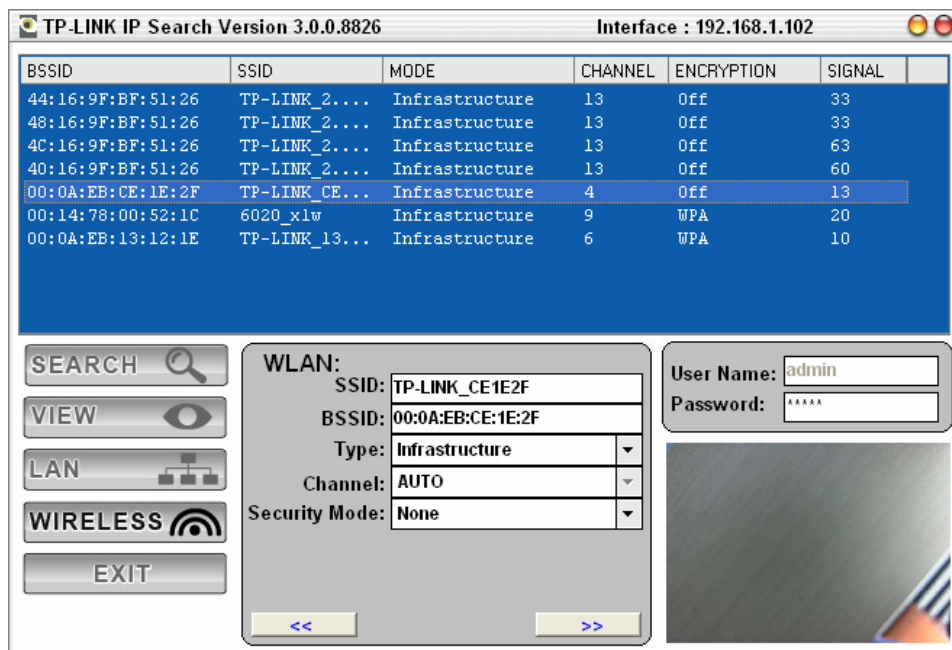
TP-LINK IP Search Version 3.0.0.8826

Interface : 192.168.1.102

| BSSID | SSID | MODE | CHANNEL | ENCRYPTION | SIGNAL |
|---|---|---|---|---|---|
| 44:16:9F:BF:51:26 | TP-LINK_2.... | Infrastructure | 13 | Off | 33 |
| 48:16:9F:BF:51:26 | TP-LINK_2.... | Infrastructure | 13 | Off | 33 |
| 4C:16:9F:BF:51:26 | TP-LINK_2.... | Infrastructure | 13 | Off | 63 |
| 40:16:9F:BF:51:26 | TP-LINK_2.... | Infrastructure | 13 | Off | 60 |
| 00:0A:EB:CE:1E:2F | TP-LINK_CE... | Infrastructure | 4 | Off | 13 |
| 00:14:78:00:52:1C | 6020_xlw | Infrastructure | 9 | WPA | 20 |
| 00:0A:EB:13:12:1E | TP-LINK_13... | Infrastructure | 6 | WPA | 10 |

SEARCH
VIEW
LAN
WIRELESS
EXIT

WLAN:
SSID: TP-LINK_CE1E2F
BSSID: 00:0A:EB:CE:1E:2F
Type: Infrastructure
Channel: AUTO
Security Mode: None

<<
>>

User Name: admin
Password: *****